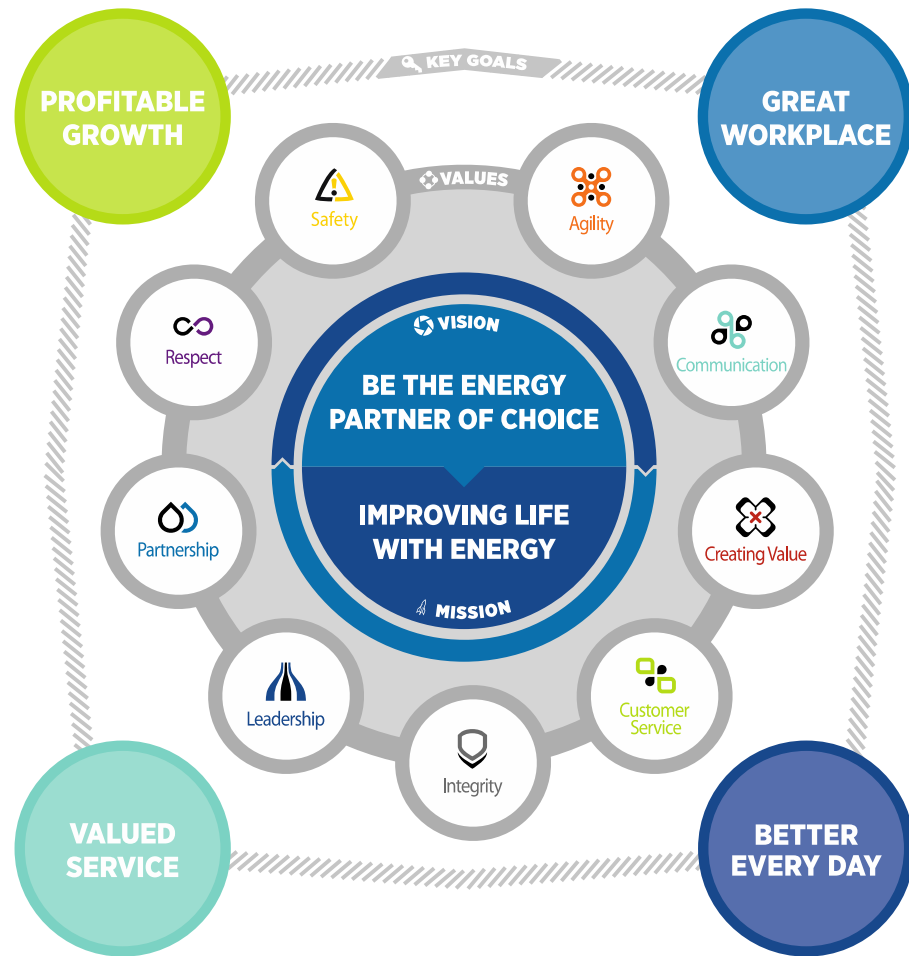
PROFITABLE GROWTH

KEY GOALS

GREAT WORKPLACE

VALUES

Safety

Agility

Respect

Communication

VISION

BE THE ENERGY PARTNER OF CHOICE

IMPROVING LIFE WITH ENERGY

MISSION

Partnership

Creating Value

Leadership

Customer Service

Integrity

VALUED SERVICE

BETTER EVERY DAY